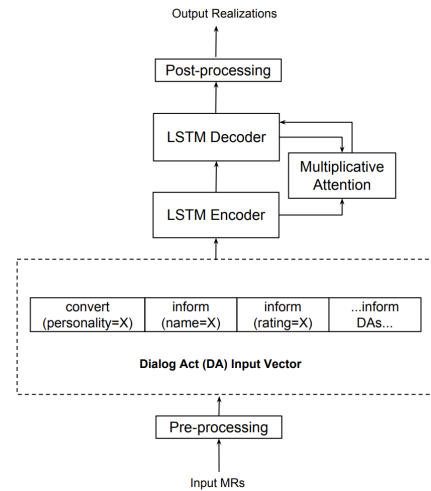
Output Realizations

Post-processing

LSTM Decoder

Multiplicative Attention

LSTM Encoder

| convert (personality=X) | inform (name=X) | inform (rating=X) | ...inform DAs... |
|---|---|---|---|

Dialog Act (DA) Input Vector

Pre-processing

Input MRs